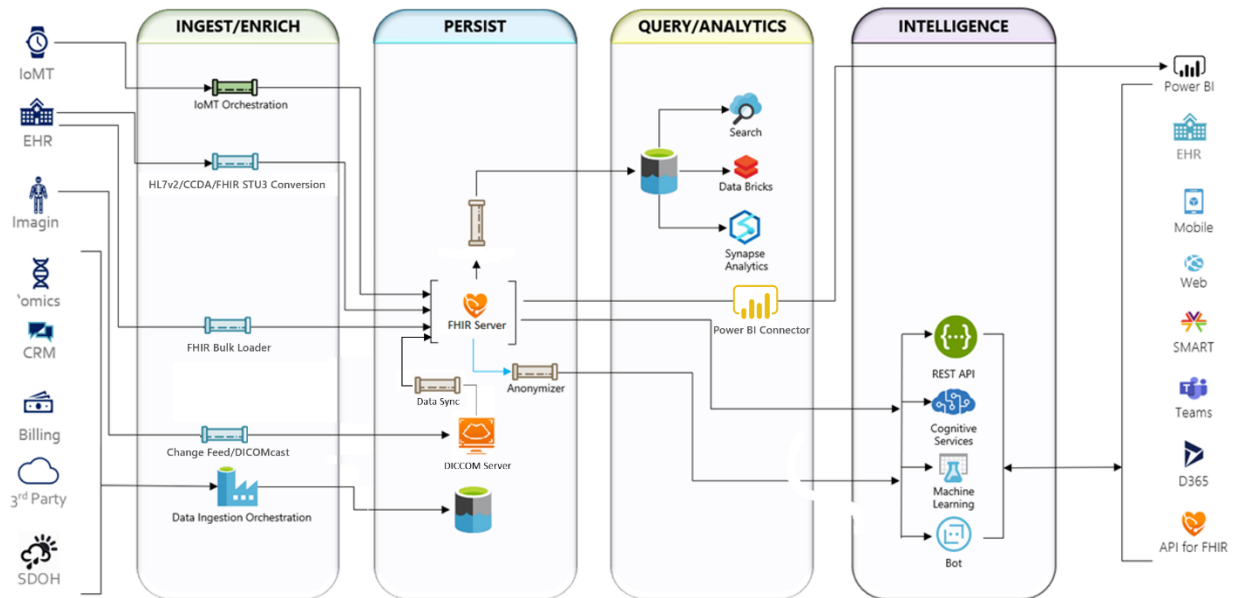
IoMT
EHR
Imagin
'omics
CRM
Billing
$3^{rd}$ Party
SDOH

INGEST/ENRICH
IoMT Orchestration
HL7v2/CCDA/FHIR STU3 Conversion
FHIR Bulk Loader
Change Feed/DICOMcast
Data Ingestion Orchestration

PERSIST
FHIR Server
Data Sync
Anonymizer
DICCOM Server

QUERY/ANALYTICS
Search
Data Bricks
Synapse Analytics
Power BI Connector

INTELLIGENCE
REST API
Cognitive Services
Machine Learning
Bot

Power BI
EHR
Mobile
Web
SMART
Teams
D365
API for FHIR